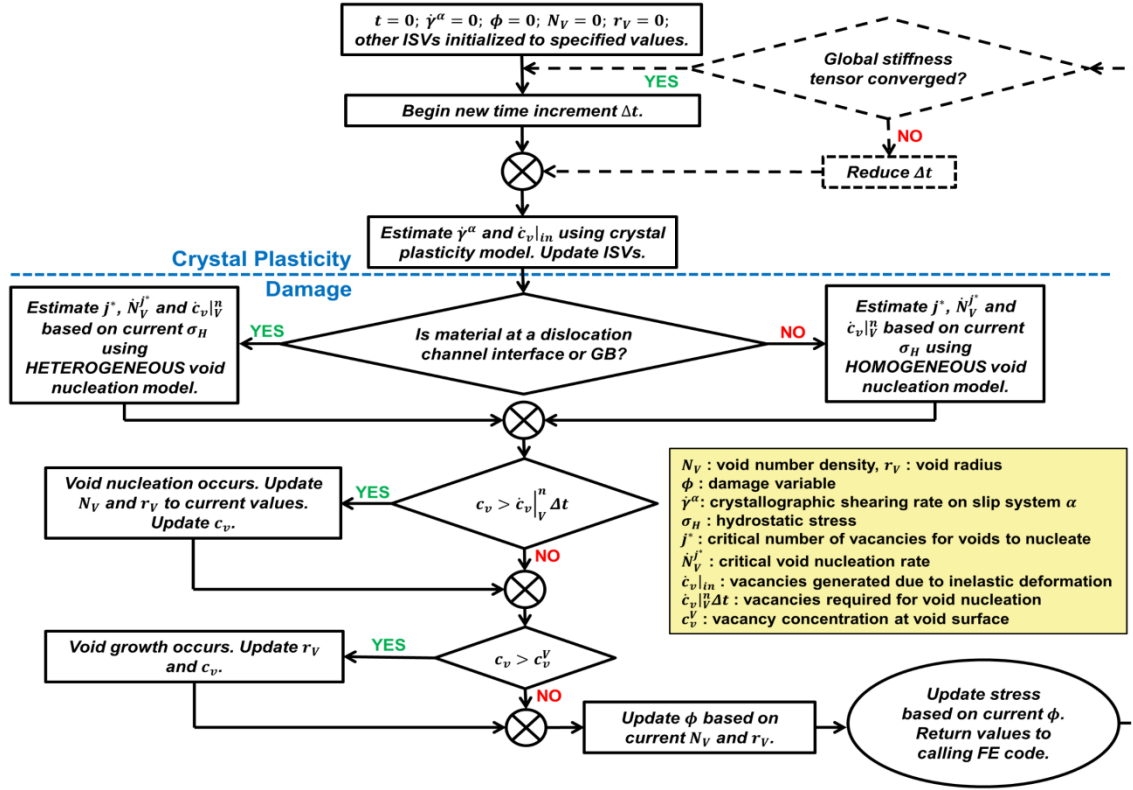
$t = 0$; $\dot{\gamma}^{\alpha} = 0$; $\phi = 0$; $N_V = 0$; $r_V = 0$; other ISVs initialized to specified values.

Global stiffness tensor converged?

YES

NO

Begin new time increment $\Delta t$.

Reduce $\Delta t$

Estimate $\dot{\gamma}^{\alpha}$ and $\dot{c}_v|_{in}$ using crystal plasticity model. Update ISVs.

Crystal Plasticity

Damage

Estimate $j^*$, $\dot{N}_V^{j^*}$ and $\dot{c}_v|_V^n$ based on current $\sigma_H$ using HETEROGENEOUS void nucleation model.

YES

Is material at a dislocation channel interface or GB?

NO

Estimate $j^*$, $\dot{N}_V^{j^*}$ and $\dot{c}_v|_V^n$ based on current $\sigma_H$ using HOMOGENEOUS void nucleation model.

Void nucleation occurs. Update $N_V$ and $r_V$ to current values. Update $c_v$.

YES

$c_v > \dot{c}_v|_V^n \Delta t$

NO

$N_V$ : void number density, $r_V$ : void radius
$\phi$ : damage variable
$\dot{\gamma}^{\alpha}$: crystallographic shearing rate on slip system $\alpha$
$\sigma_H$ : hydrostatic stress
$j^*$ : critical number of vacancies for voids to nucleate
$\dot{N}_V^{j^*}$ : critical void nucleation rate
$\dot{c}_v|_{in}$ : vacancies generated due to inelastic deformation
$\dot{c}_v|_V^n \Delta t$ : vacancies required for void nucleation
$c_v^V$ : vacancy concentration at void surface

Void growth occurs. Update $r_V$ and $c_v$.

YES

$c_v > c_v^V$

NO

Update $\phi$ based on current $N_V$ and $r_V$.

Update stress based on current $\phi$. Return values to calling FE code.